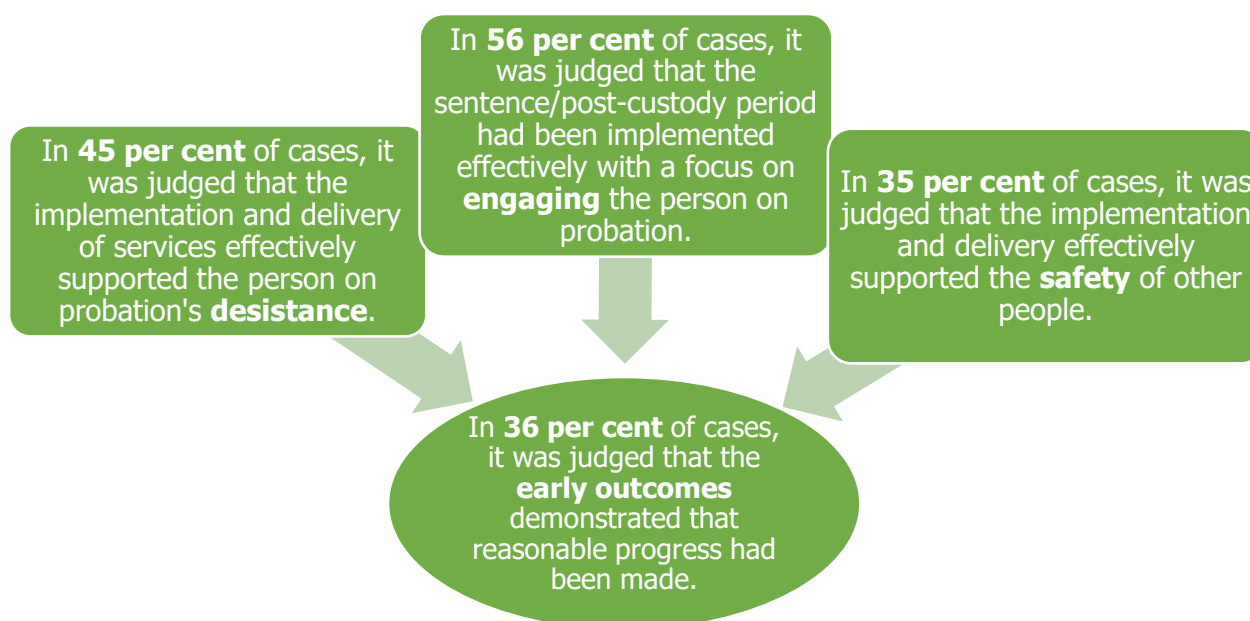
In **56 per cent** of cases, it was judged that the sentence/post-custody period had been implemented effectively with a focus on **engaging** the person on probation.

In **45 per cent** of cases, it was judged that the implementation and delivery of services effectively supported the person on probation's **desistance**.

In **35 per cent** of cases, it was judged that the implementation and delivery effectively supported the **safety** of other people.

In **36 per cent** of cases, it was judged that the **early outcomes** demonstrated that reasonable progress had been made.